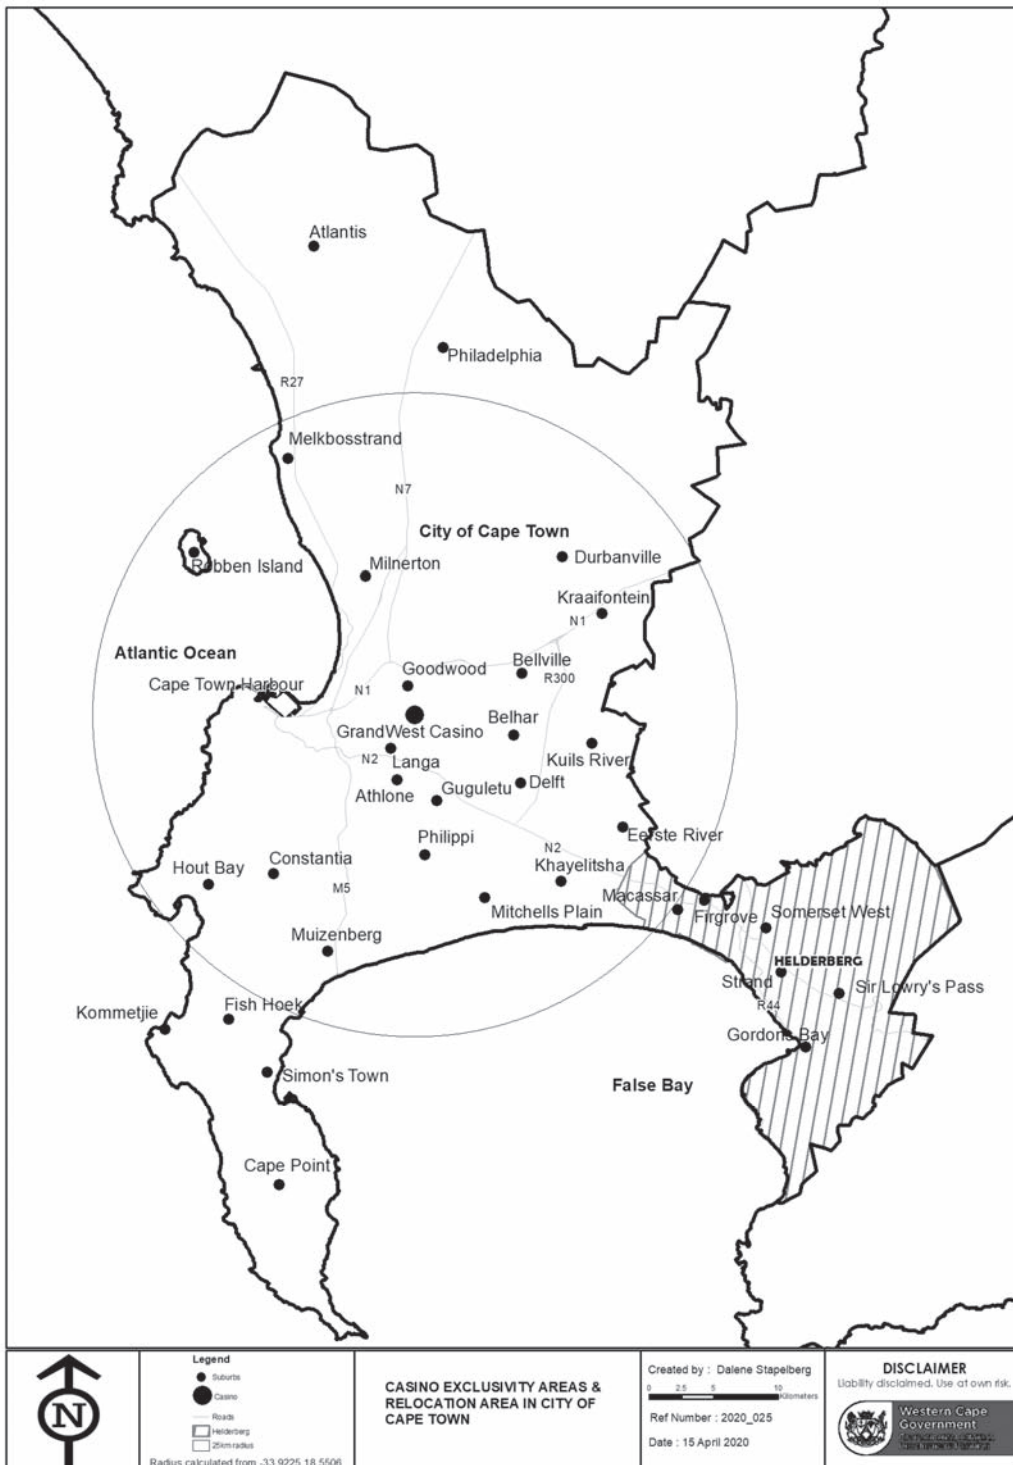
Atlantis

Philadelphia

R27

Melkbosstrand

N7

City of Cape Town

Durbanville

Robben Island

Milnerton

Kraaifontein

N1

Atlantic Ocean

Goodwood

Bellville

R300

Cape Town Harbour

N1

GrandWest Casino

Belhar

N2

Langa

Kuils River

Athlone

Guguletu

Delft

Philippi

N2

Eerste River

Constantia

Khayelitsha

Hout Bay

M5

Macassar

Firgrove

Somerset West

Mitchells Plain

Muizenberg

HELDERBERG

Strand

Sir Lowry's Pass

R44

Kommetjie

Fish Hoek

Gordons Bay

Simon's Town

False Bay

Cape Point

N

Legend
Suburbs
Casino
Roads
Helderberg
25km radius
Radius calculated from -33.9225 18.5506

CASINO EXCLUSIVITY AREAS & RELOCATION AREA IN CITY OF CAPE TOWN

Created by : Dalene Stapelberg
0 2.5 5 10 Kilometers
Ref Number : 2020_025
Date : 15 April 2020

DISCLAIMER
Liability disclaimed. Use at own risk.

Western Cape Government
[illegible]